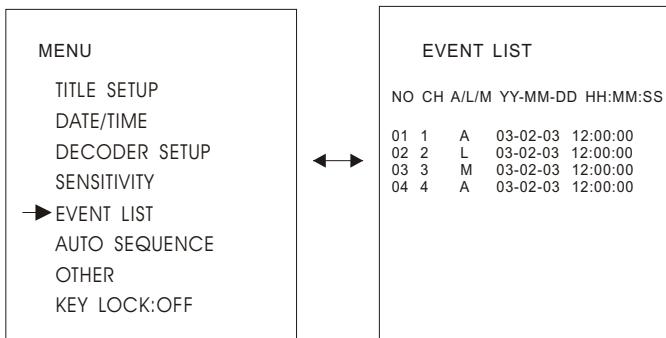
MENU

TITLE SETUP
DATE/TIME
DECODER SETUP
SENSITIVITY
EVENT LIST
AUTO SEQUENCE
OTHER
KEY LOCK:OFF

EVENT LIST

| NO | CH | A/L/M | YY-MM-DD | HH:MM:SS |
|---|---|---|---|---|
| 01 | 1 | A | 03-02-03 | 12:00:00 |
| 02 | 2 | L | 03-02-03 | 12:00:00 |
| 03 | 3 | M | 03-02-03 | 12:00:00 |
| 04 | 4 | A | 03-02-03 | 12:00:00 |